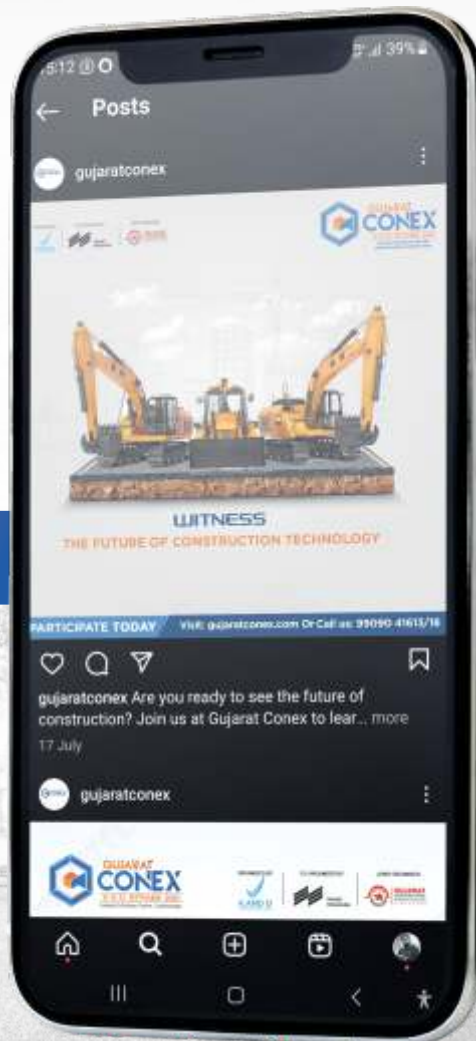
5:12
39%

Posts

gujaratconex

GUJARAT
CONEX

WITNESS
THE FUTURE OF CONSTRUCTION TECHNOLOGY

PARTICIPATE TODAY Visit: gujaratconex.com Or Call us: 99090 41613/16

gujaratconex Are you ready to see the future of construction? Join us at Gujarat Conex to lear... more

17 July

gujaratconex

GUJARAT
CONEX